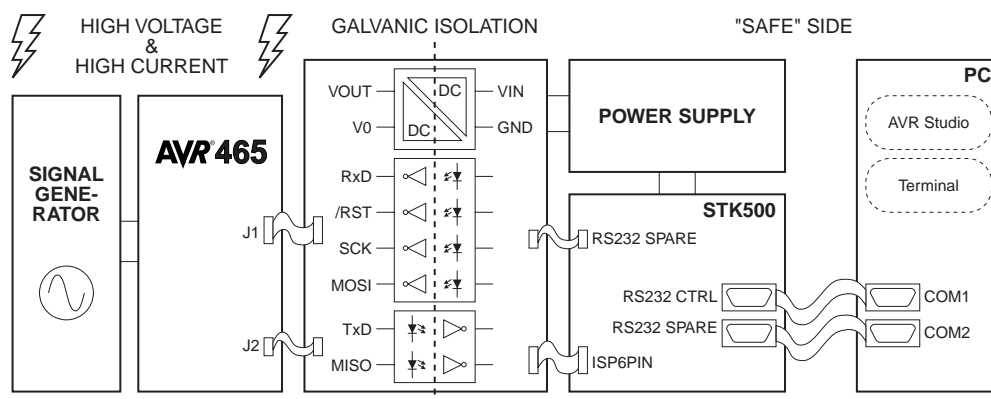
HIGH VOLTAGE
&
HIGH CURRENT

GALVANIC ISOLATION

"SAFE" SIDE

SIGNAL GENERATOR

AVR®465

J1

J2

VOUT
V0
DC
DC
VIN
GND

RxD
/RST
SCK
MOSI
TxD
MISO

POWER SUPPLY

STK500

RS232 SPARE
RS232 CTRL
RS232 SPARE
ISP6PIN

PC

AVR Studio

Terminal

COM1
COM2